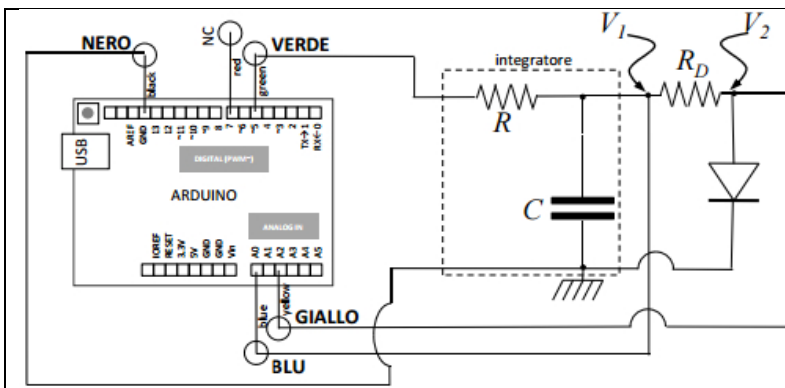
NERO
NC
VERDE
black
red
green
AREF
GND
13
12
~11
~10
~9
8
7
~6
~5
4
~3
2
TX→1
RX←0
USB
DIGITAL (PWM~)
ARDUINO
IOREF
RESET
3.3V
5V
GND
GND
Vin
ANALOG IN
A0
A1
A2
A3
A4
A5
blue
yellow
GIALLO
BLU
integratore
$R$
$C$
$V_1$
$V_2$
$R_D$